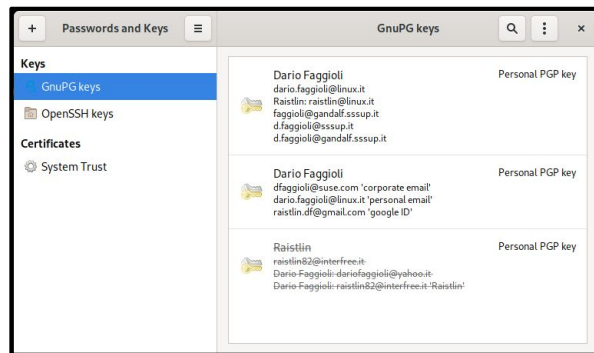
+ Passwords and Keys ≡

GnuPG keys

×

Keys
GnuPG keys
OpenSSH keys
Certificates
System Trust

Dario Faggioli
dario.faggioli@linux.it
Raistlin: raistlin@linux.it
faggioli@gandalf.sssup.it
d.faggioli@sssup.it
d.faggioli@gandalf.sssup.it
Personal PGP key

Dario Faggioli
dfaggioli@suse.com 'corporate email'
dario.faggioli@linux.it 'personal email'
raistlin.df@gmail.com 'google ID'
Personal PGP key

~~Raistlin~~
~~raistlin82@interfree.it~~
~~Dario Faggioli: dariofaggioli@yahoo.it~~
~~Dario Faggioli: raistlin82@interfree.it 'Raistlin'~~
Personal PGP key